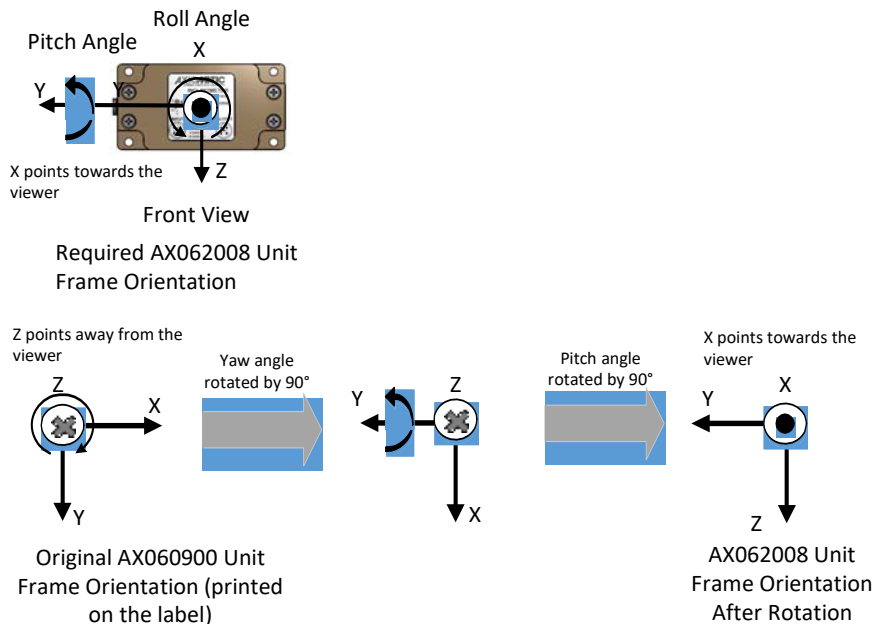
Roll Angle

Pitch Angle

X

Y

Y

Z

X points towards the viewer

Front View

Required AX062008 Unit Frame Orientation

Z points away from the viewer

Z

X

Y

Yaw angle rotated by 90°

Y

Z

X

Pitch angle rotated by 90°

X points towards the viewer

Y

X

Z

Original AX060900 Unit Frame Orientation (printed on the label)

AX062008 Unit Frame Orientation After Rotation